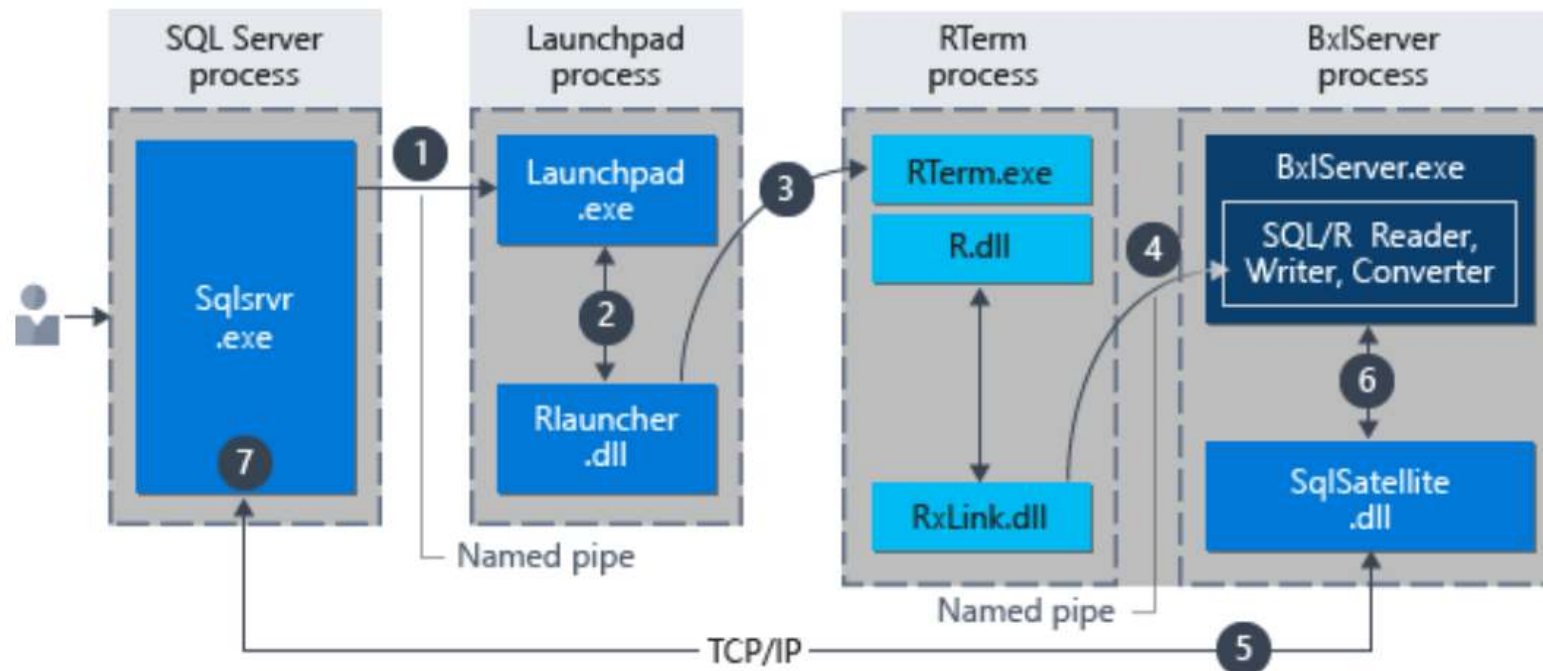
SQL Server process

Launchpad process

RTerm process

BxlServer process

1

Sqlsrvr .exe

7

Launchpad .exe

2

Rlauncher .dll

3

RTerm.exe

R.dll

RxLink.dll

4

BxlServer.exe

SQL/R Reader, Writer, Converter

6

SqlSatellite .dll

Named pipe

Named pipe

TCP/IP

5